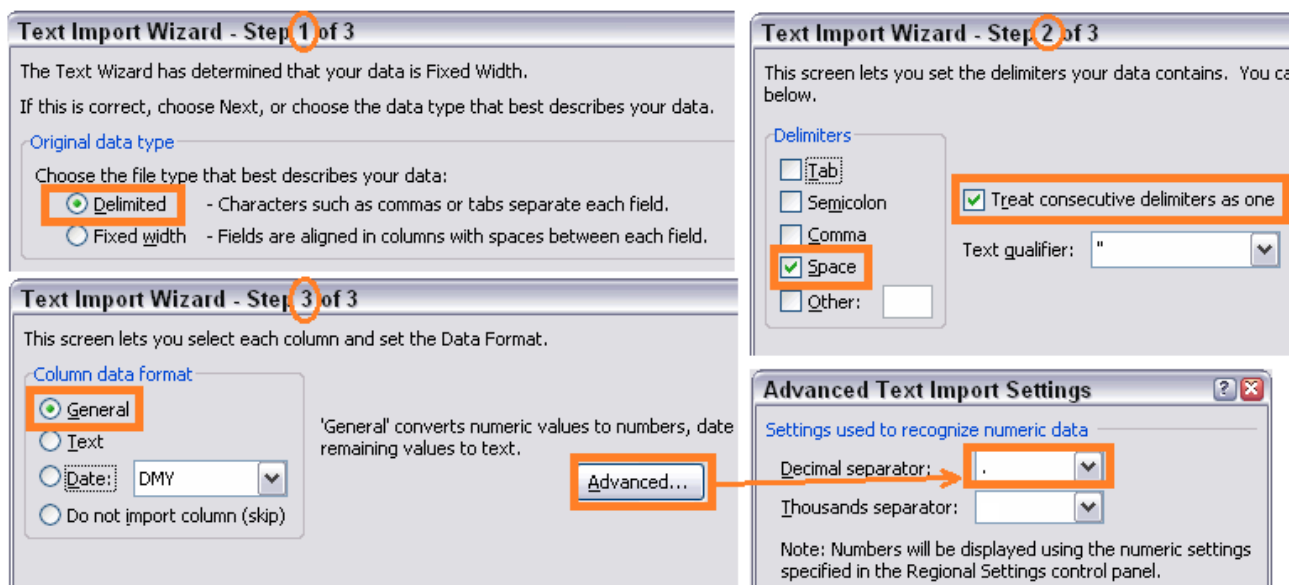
Text Import Wizard - Step 1 of 3

The Text Wizard has determined that your data is Fixed Width.

If this is correct, choose Next, or choose the data type that best describes your data.

Original data type

Choose the file type that best describes your data:

Delimited - Characters such as commas or tabs separate each field.

Fixed width - Fields are aligned in columns with spaces between each field.

Text Import Wizard - Step 2 of 3

This screen lets you set the delimiters your data contains. You ca below.

Delimiters

Tab

Semicolon

Comma

Space

Other:

Treat consecutive delimiters as one

Text qualifier: "

Text Import Wizard - Step 3 of 3

This screen lets you select each column and set the Data Format.

Column data format

General

Text

Date: DMY

Do not import column (skip)

'General' converts numeric values to numbers, date remaining values to text.

Advanced...

Advanced Text Import Settings

Settings used to recognize numeric data

Decimal separator: .

Thousands separator:

Note: Numbers will be displayed using the numeric settings specified in the Regional Settings control panel.